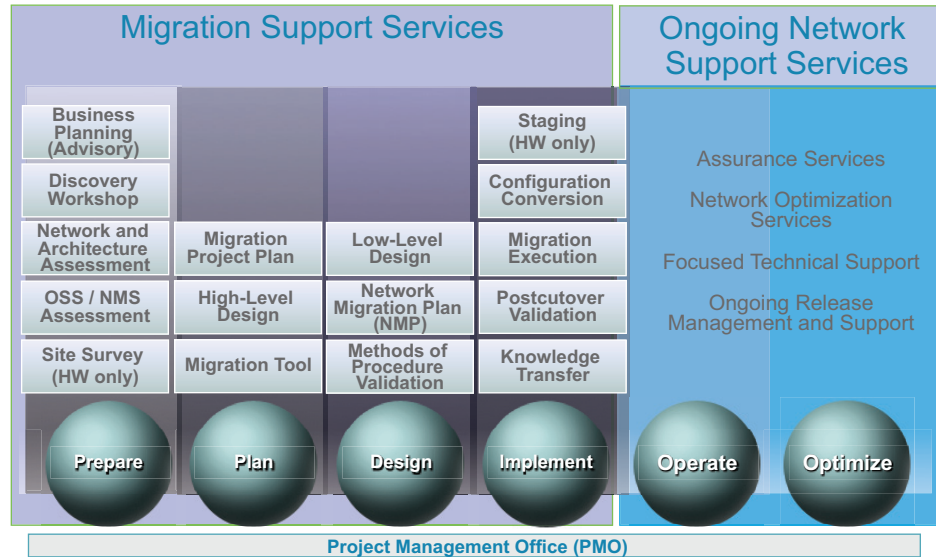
Migration Support Services

Ongoing Network Support Services

Business Planning (Advisory)

Discovery Workshop

Network and Architecture Assessment

OSS / NMS Assessment

Site Survey (HW only)

Migration Project Plan

High-Level Design

Migration Tool

Low-Level Design

Network Migration Plan (NMP)

Methods of Procedure Validation

Staging (HW only)

Configuration Conversion

Migration Execution

Postcutover Validation

Knowledge Transfer

Assurance Services

Network Optimization Services

Focused Technical Support

Ongoing Release Management and Support

Prepare

Plan

Design

Implement

Operate

Optimize

Project Management Office (PMO)